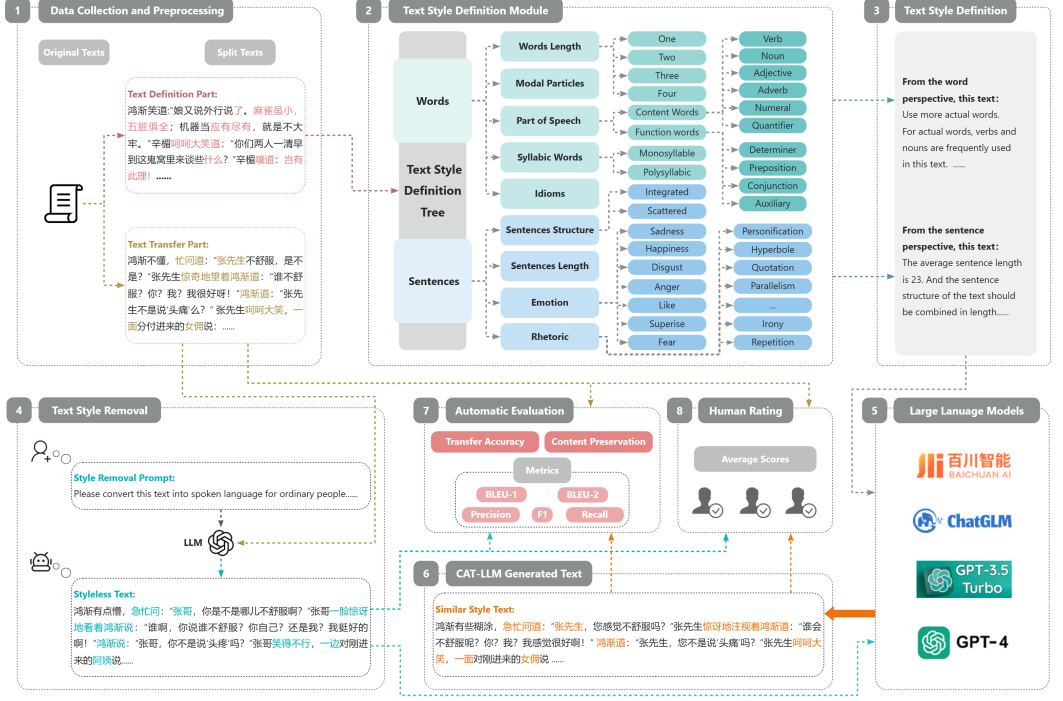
1 Data Collection and Preprocessing

Original Texts

Split Texts

Text Definition Part:
鸿渐笑道:"娘又说外行话了。麻雀虽小，五脏俱全；机器当应有尽有，就是不大牢。"辛楣呵呵大笑道："你们两人一清早到这鬼窝里来谈些什么？"辛楣嚷道：岂有此理！......

Text Transfer Part:
鸿渐不懂，忙问道："张先生不舒服，是不是？"张先生惊奇地望着鸿渐道："谁不舒服？你？我？我很好呀！"鸿渐道："张先生不是说'头痛'么？"张先生呵呵大笑，一面分付进来的女佣说：......

2 Text Style Definition Module

Text Style Definition Tree

Words

Sentences

Words Length

Modal Particles

Part of Speech

Syllabic Words

Idioms

Sentences Structure

Sentences Length

Emotion

Rhetoric

One

Two

Three

Four

Content Words

Function words

Monosyllable

Polysyllabic

Integrated

Scattered

Sadness

Happiness

Disgust

Anger

Like

Superise

Fear

Verb

Noun

Adjective

Adverb

Numeral

Quantifier

Determiner

Preposition

Conjunction

Auxiliary

Personification

Hyperbole

Quotation

Parallelism

...

Irony

Repetition

3 Text Style Definition

From the word perspective, this text:
Use more actual words.
For actual words, verbs and nouns are frequently used in this text. ......

From the sentence perspective, this text:
The average sentence length is 23. And the sentence structure of the text should be combined in length......

4 Text Style Removal

Style Removal Prompt:
Please convert this text into spoken language for ordinary people......

LLM

Styleless Text:
鸿渐有点懵，急忙问："张哥，你是不是哪儿不舒服啊？"张哥一脸惊讶地看着鸿渐说："谁啊，你说谁不舒服？你自己？还是我？我挺好的啊！"鸿渐说："张哥，你不是说'头疼'吗？"张哥笑得不行，一边对刚进来的阿姨说......

7 Automatic Evaluation

Transfer Accuracy

Content Preservation

Metrics

BLEU-1

BLEU-2

Precision

F1

Recall

8 Human Rating

Average Scores

5 Large Lanuage Models

百川智能 BAICHUAN AI

ChatGLM

GPT-3.5 Turbo

GPT-4

6 CAT-LLM Generated Text

Similar Style Text:
鸿渐有些糊涂，急忙问道："张先生，您感觉不舒服吗？"张先生惊讶地注视着鸿渐道："谁会不舒服呢？你？我？我感觉很好啊！"鸿渐道："张先生，您不是说'头痛'吗？"张先生呵呵大笑，一面对刚进来的女佣说 ......